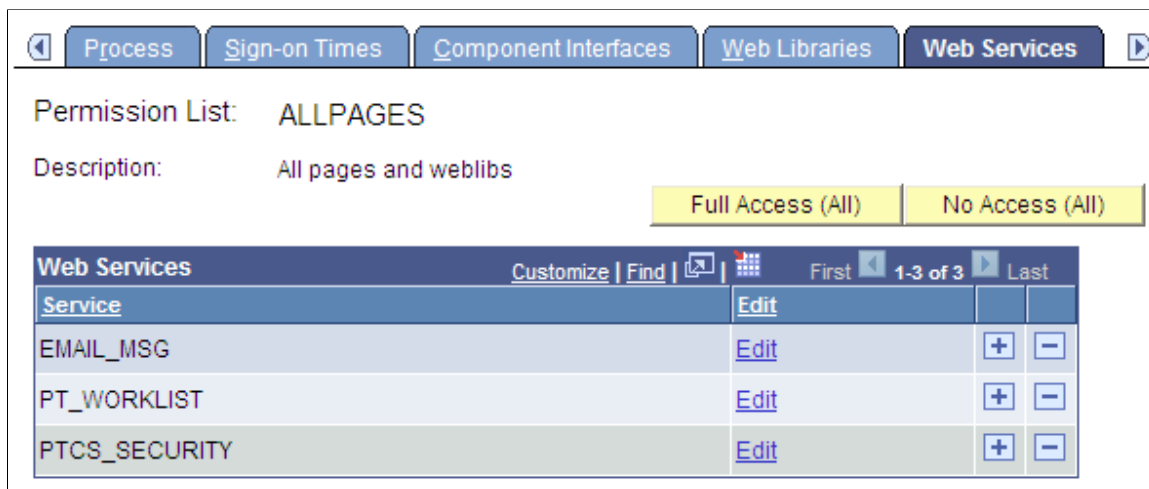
Process | Sign-on Times | Component Interfaces | Web Libraries | Web Services

Permission List: ALLPAGES

Description: All pages and weblibs

Full Access (All) | No Access (All)

Web Services | Customize | Find | | First 1-3 of 3 Last

| Service | Edit | | |
|---|---|---|---|
| EMAIL_MSG | Edit | + | − |
| PT_WORKLIST | Edit | + | − |
| PTCS_SECURITY | Edit | + | − |